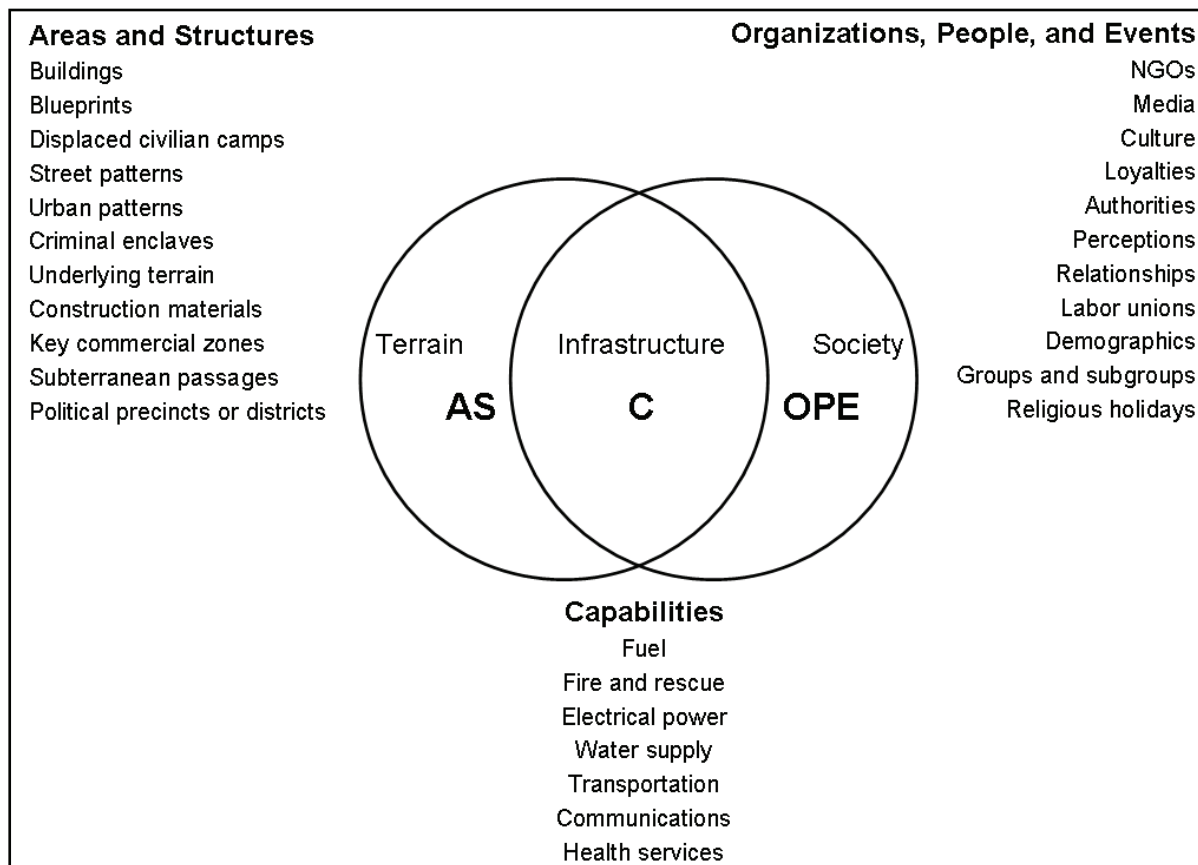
Areas and Structures
Buildings
Blueprints
Displaced civilian camps
Street patterns
Urban patterns
Criminal enclaves
Underlying terrain
Construction materials
Key commercial zones
Subterranean passages
Political precincts or districts

Organizations, People, and Events
NGOs
Media
Culture
Loyalties
Authorities
Perceptions
Relationships
Labor unions
Demographics
Groups and subgroups
Religious holidays

Terrain
AS
Infrastructure
C
Society
OPE

Capabilities
Fuel
Fire and rescue
Electrical power
Water supply
Transportation
Communications
Health services